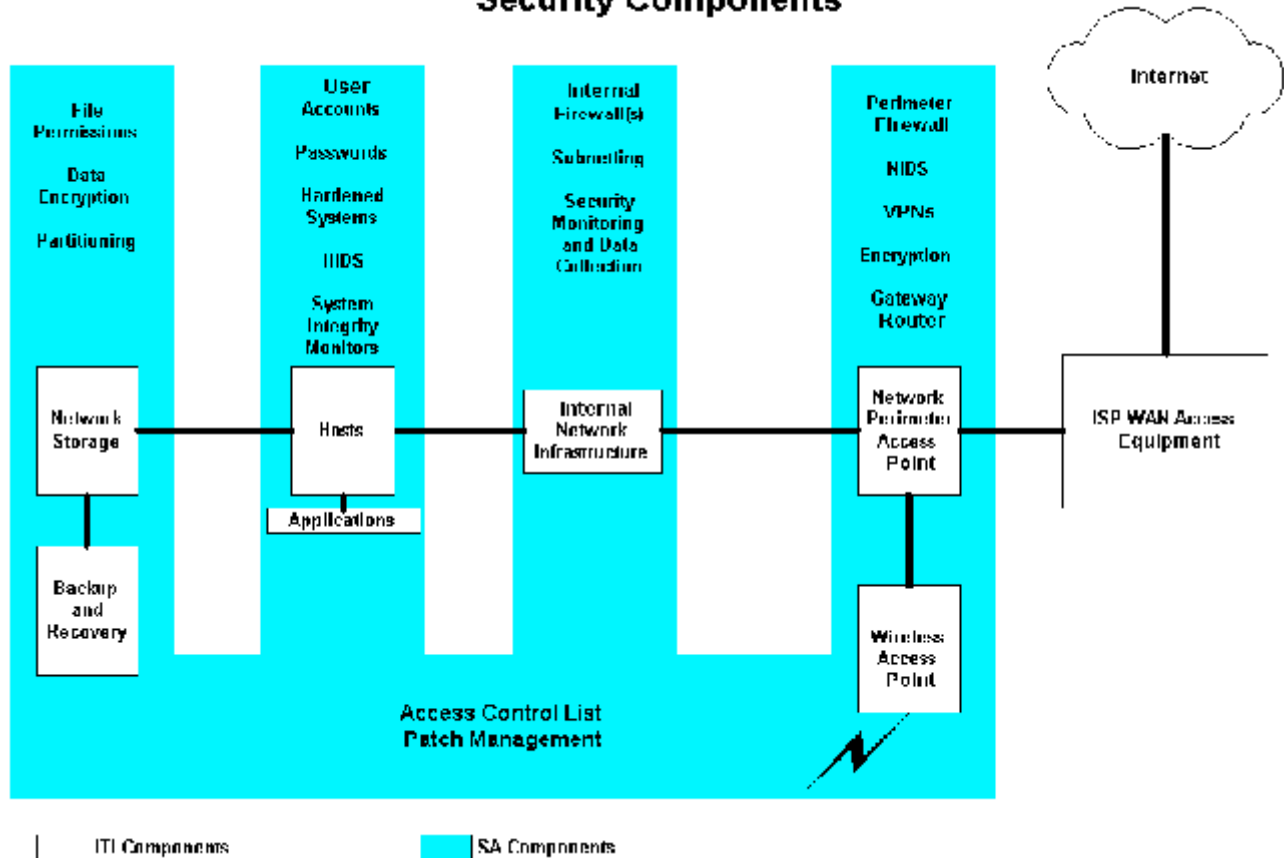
Security Components

Internet

File Permissions

Data Encryption

Partitioning

User Accounts

Passwords

Hardened Systems

HIDS

System Integrity Monitors

Internal Firewall(s)

Subnetting

Security Monitoring and Data Collection

Perimeter Firewall

NIDS

VPNs

Encryption

Gateway Router

Network Storage

Hosts

Applications

Internal Network Infrastructure

Network Perimeter Access Point

ISP WAN Access Equipment

Backup and Recovery

Wireless Access Point

Access Control List
Patch Management

ITI Components

SA Components